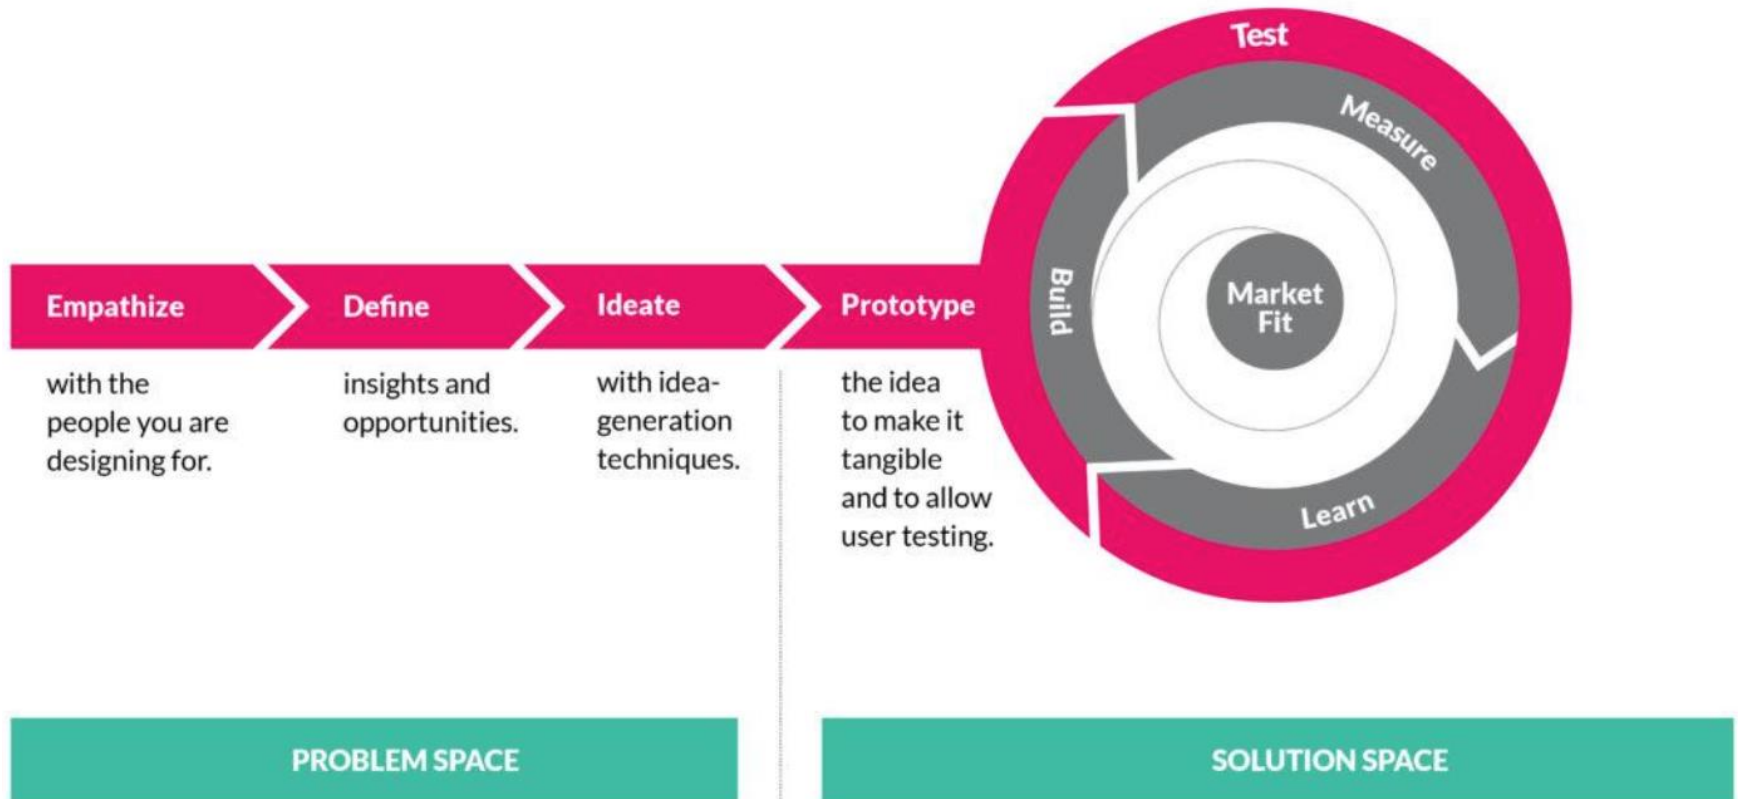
Test

Measure

Empathize

Define

Ideate

Prototype

Build

Market Fit

with the people you are designing for.

insights and opportunities.

with idea-generation techniques.

the idea to make it tangible and to allow user testing.

Learn

PROBLEM SPACE

SOLUTION SPACE